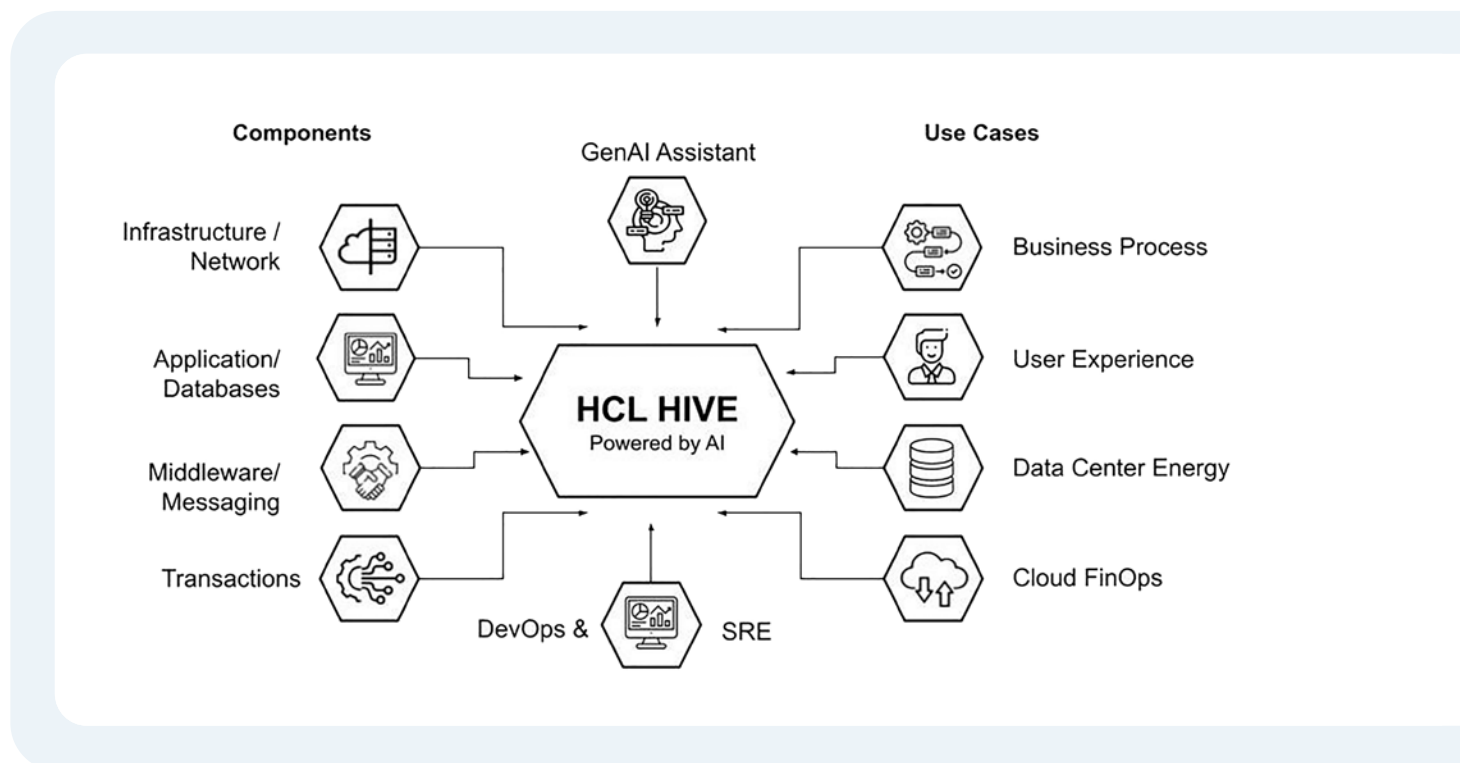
Components

GenAI Assistant

Use Cases

Infrastructure / Network

Business Process

Application/ Databases

User Experience

HCL HIVE
Powered by AI

Middleware/ Messaging

Data Center Energy

Transactions

Cloud FinOps

DevOps &

SRE